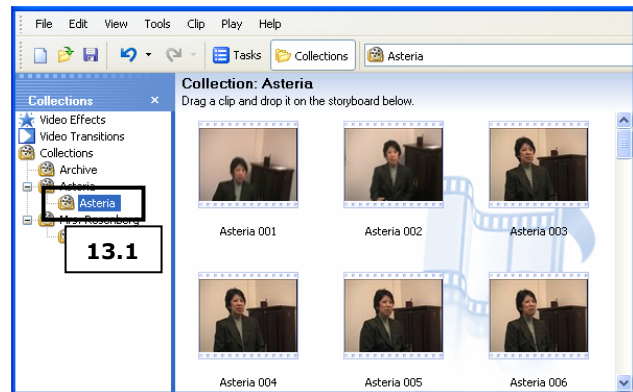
File Edit View Tools Clip Play Help

Tasks Collections Asteria

Collections ×

Video Effects
Video Transitions
Collections
Archive
Asteria
Asteria
Mrs. Rosenberg

13.1

Collection: Asteria
Drag a clip and drop it on the storyboard below.

Asteria 001
Asteria 002
Asteria 003
Asteria 004
Asteria 005
Asteria 006